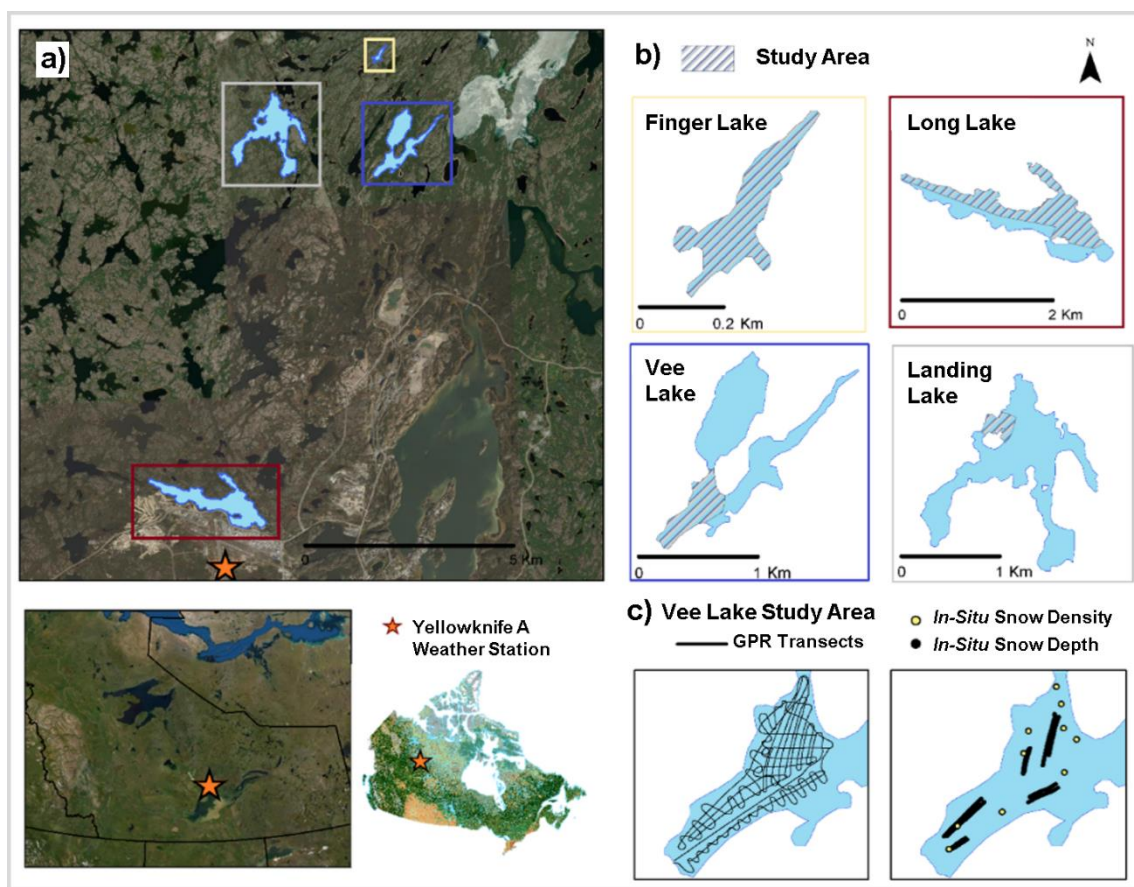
a)

0 5 Km

Yellowknife A Weather Station

b) Study Area

N

Finger Lake

0 0.2 Km

Long Lake

0 2 Km

Vee Lake

0 1 Km

Landing Lake

0 1 Km

c) Vee Lake Study Area

GPR Transects

In-Situ Snow Density

In-Situ Snow Depth